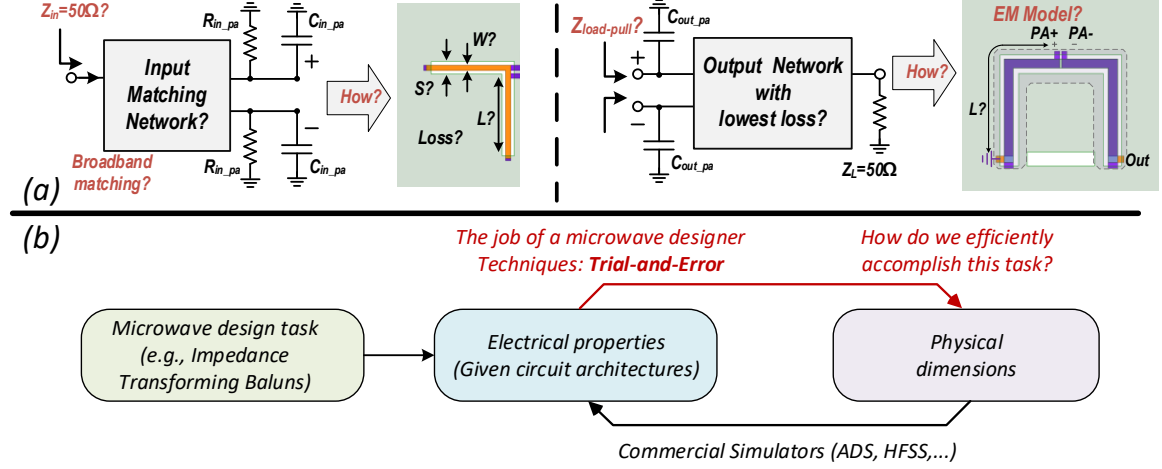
$Z_{in}$=50Ω?

$R_{in\_pa}$

$C_{in\_pa}$

Input Matching Network?

+

−

$R_{in\_pa}$

$C_{in\_pa}$

Broadband matching?

How?

W?

S?

L?

Loss?

(a)

$C_{out\_pa}$

$Z_{load\text{-}pull}$?

+

−

Output Network with lowest loss?

$C_{out\_pa}$

$Z_L$=50Ω

How?

EM Model?

PA+ PA-

L?

Out

(b)

The job of a microwave designer
Techniques: **Trial-and-Error**

How do we efficiently accomplish this task?

Microwave design task (e.g., Impedance Transforming Baluns)

Electrical properties (Given circuit architectures)

Physical dimensions

Commercial Simulators (ADS, HFSS,...)